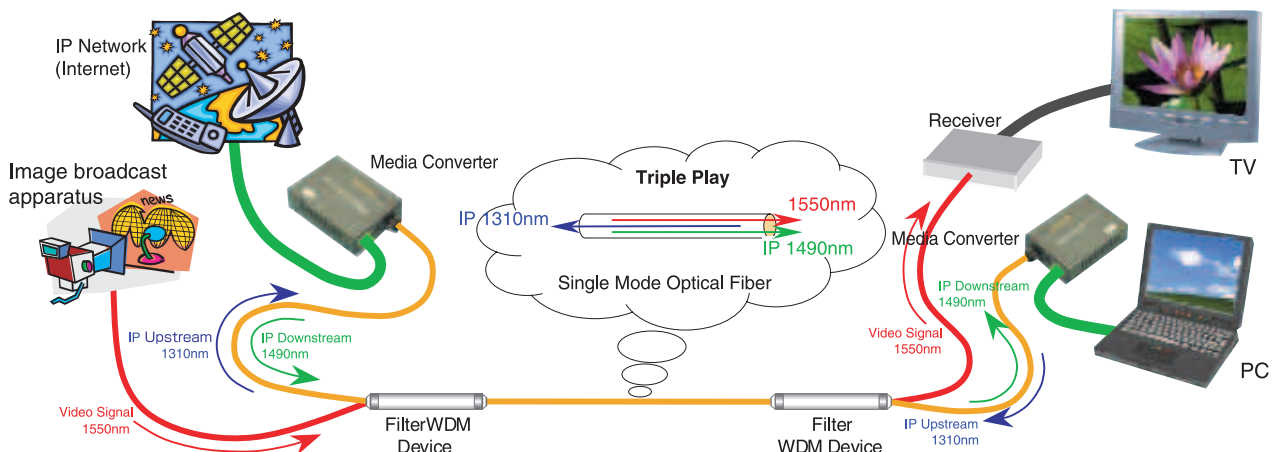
IP Network (Internet)

Image broadcast apparatus

news

Media Converter

Triple Play

IP 1310nm

1550nm

IP 1490nm

Single Mode Optical Fiber

Receiver

TV

Media Converter

PC

IP Upstream 1310nm

IP Downstream 1490nm

Video Signal 1550nm

FilterWDM Device

Filter WDM Device

Video Signal 1550nm

IP Downstream 1490nm

IP Upstream 1310nm